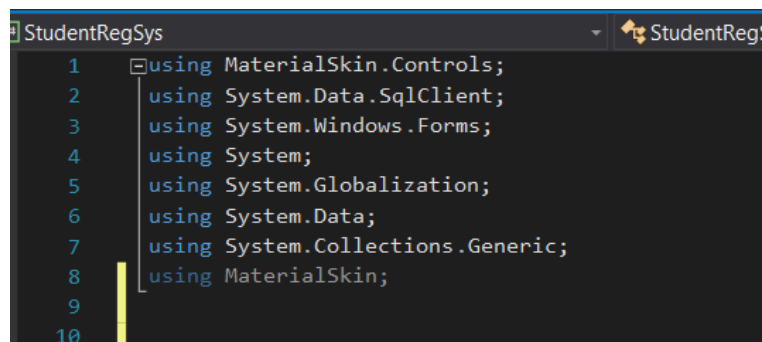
StudentRegSys

StudentRegS

1 using MaterialSkin.Controls;
2 using System.Data.SqlClient;
3 using System.Windows.Forms;
4 using System;
5 using System.Globalization;
6 using System.Data;
7 using System.Collections.Generic;
8 using MaterialSkin;
9
10